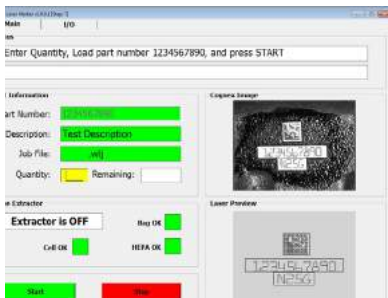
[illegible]
Main I/O
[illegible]
Enter Quantity, Load part number 1234567890, and press START
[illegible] Information
Part Number: 1234567890
Description: Test Description
Job File: .wtj
Quantity: Remaining:
Cognex Image
1234567890
N25G
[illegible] Extractor
Extractor is OFF
Bag OK
Cell OK
HEPA OK
Laser Preview
1234567890
N25G
Start
Stop